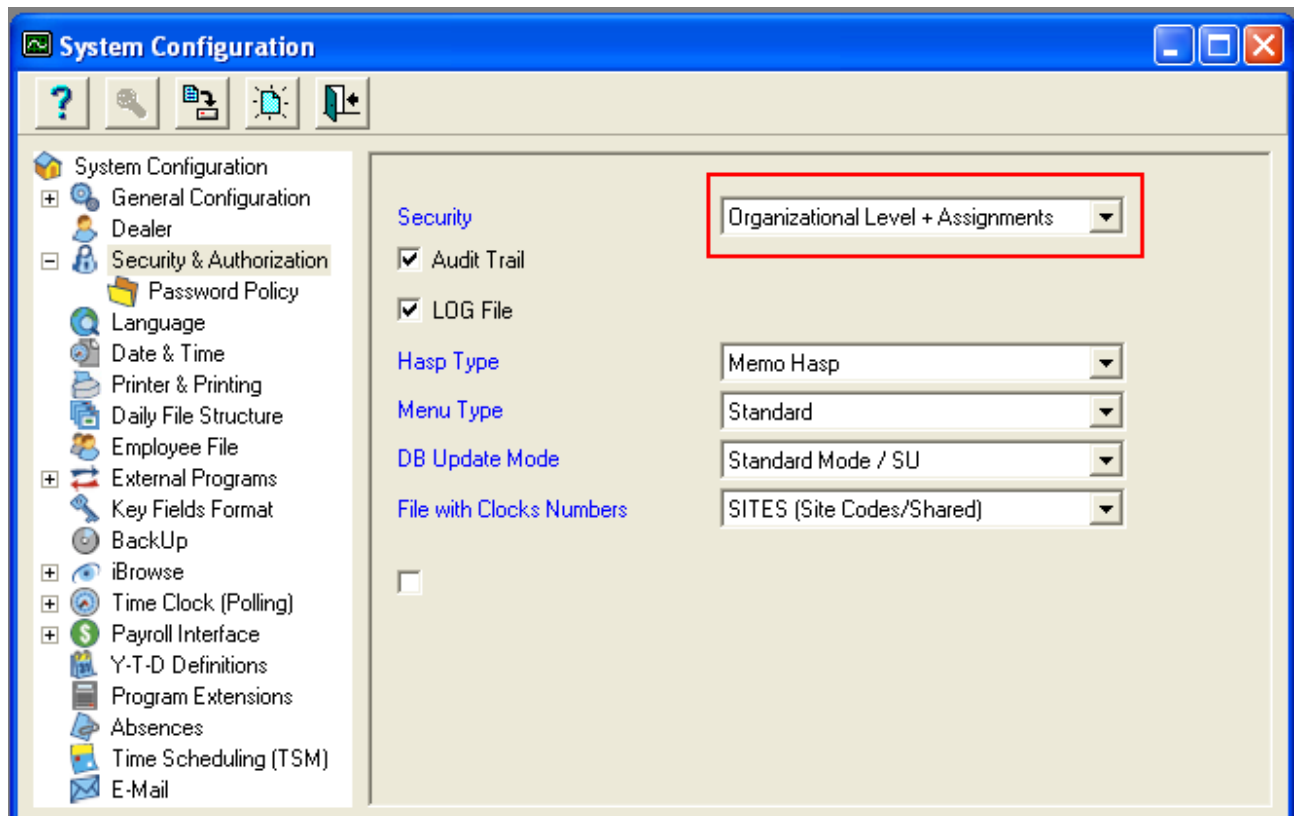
System Configuration

System Configuration
General Configuration
Dealer
Security & Authorization
Password Policy
Language
Date & Time
Printer & Printing
Daily File Structure
Employee File
External Programs
Key Fields Format
BackUp
iBrowse
Time Clock (Polling)
Payroll Interface
Y-T-D Definitions
Program Extensions
Absences
Time Scheduling (TSM)
E-Mail

Security
Organizational Level + Assignments
Audit Trail
LOG File
Hasp Type
Memo Hasp
Menu Type
Standard
DB Update Mode
Standard Mode / SU
File with Clocks Numbers
SITES (Site Codes/Shared)